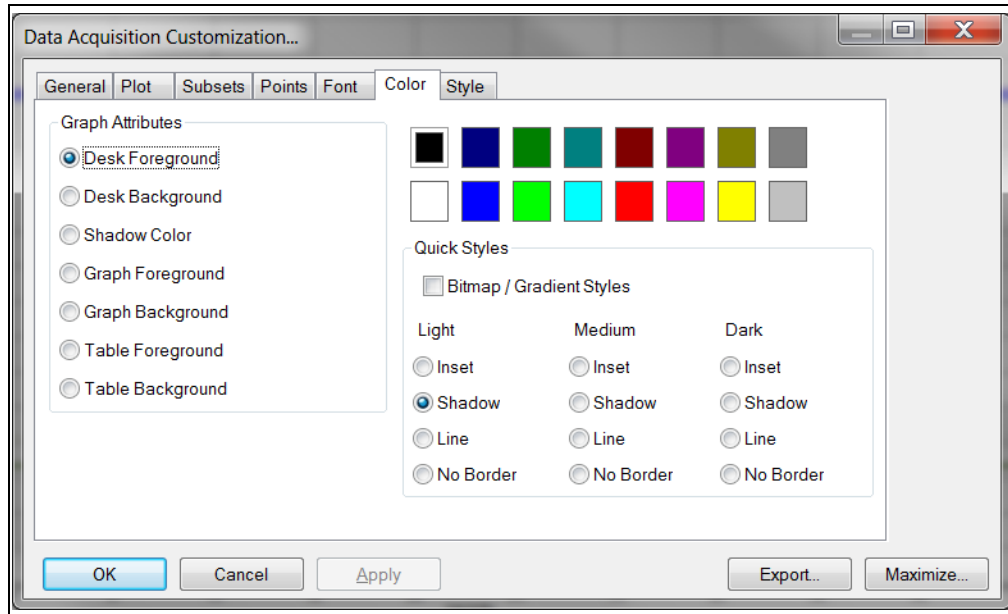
Data Acquisition Customization...

General | Plot | Subsets | Points | Font | Color | Style

Graph Attributes

Desk Foreground

Desk Background

Shadow Color

Graph Foreground

Graph Background

Table Foreground

Table Background

Quick Styles

Bitmap / Gradient Styles

| Light | Medium | Dark |
|---|---|---|
| Inset | Inset | Inset |
| Shadow | Shadow | Shadow |
| Line | Line | Line |
| No Border | No Border | No Border |

OK | Cancel | Apply | Export... | Maximize...